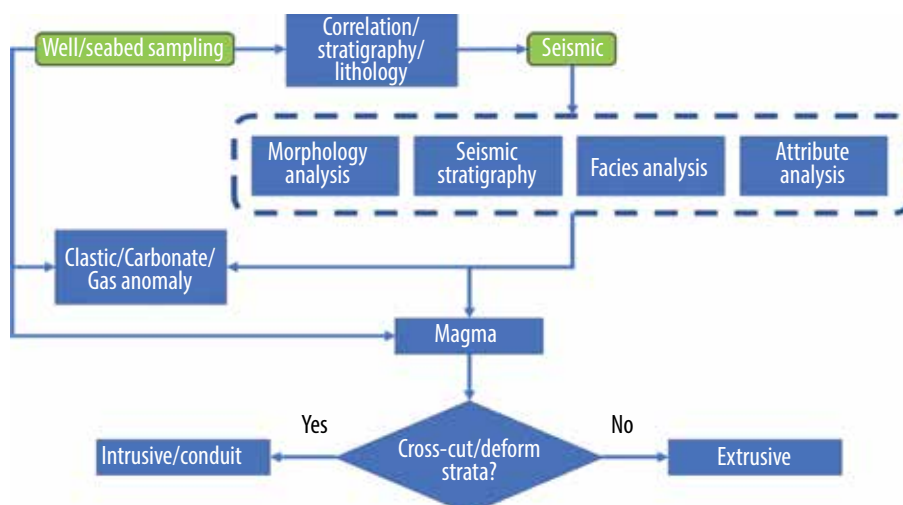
Well/seabed sampling

Correlation/ stratigraphy/ lithology

Seismic

Morphology analysis

Seismic stratigraphy

Facies analysis

Attribute analysis

Clastic/Carbonate/ Gas anomaly

Magma

Yes

No

Intrusive/conduit

Cross-cut/deform strata?

Extrusive